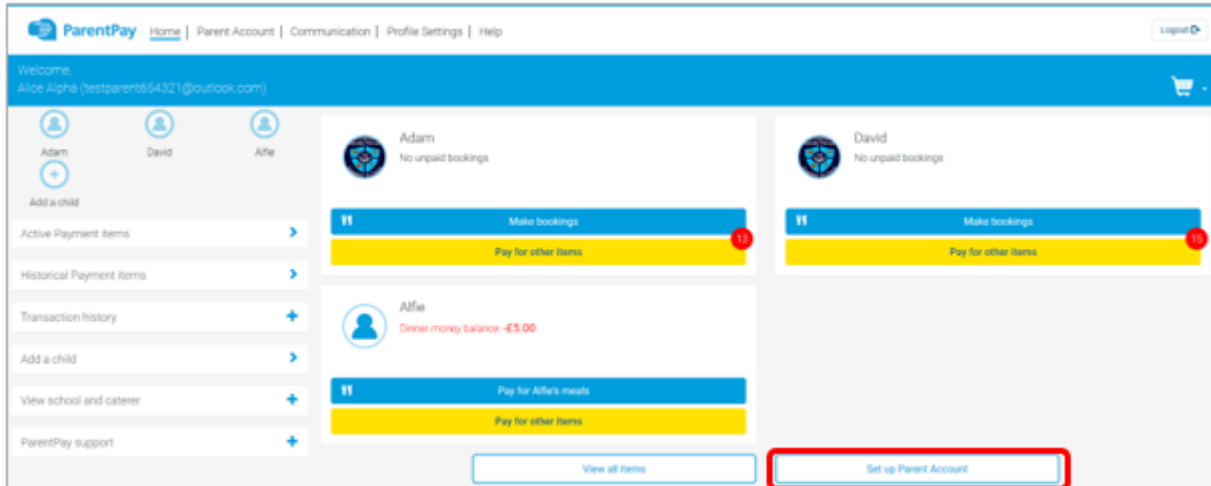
ParentPay Home | Parent Account | Communication | Profile Settings | Help

Logout

Welcome,
Alice Alpha (testparent654321@outlook.com)

Adam David Alfie

Add a child

Active Payment items

Historical Payment items

Transaction history

Add a child

View school and caterer

ParentPay support

Adam
No unpaid bookings

Make bookings

13

Pay for other items

David
No unpaid bookings

Make bookings

15

Pay for other items

Alfie
Dinner money balance: -£5.00

Pay for Alfie's meals

Pay for other items

View all items

Set up Parent Account